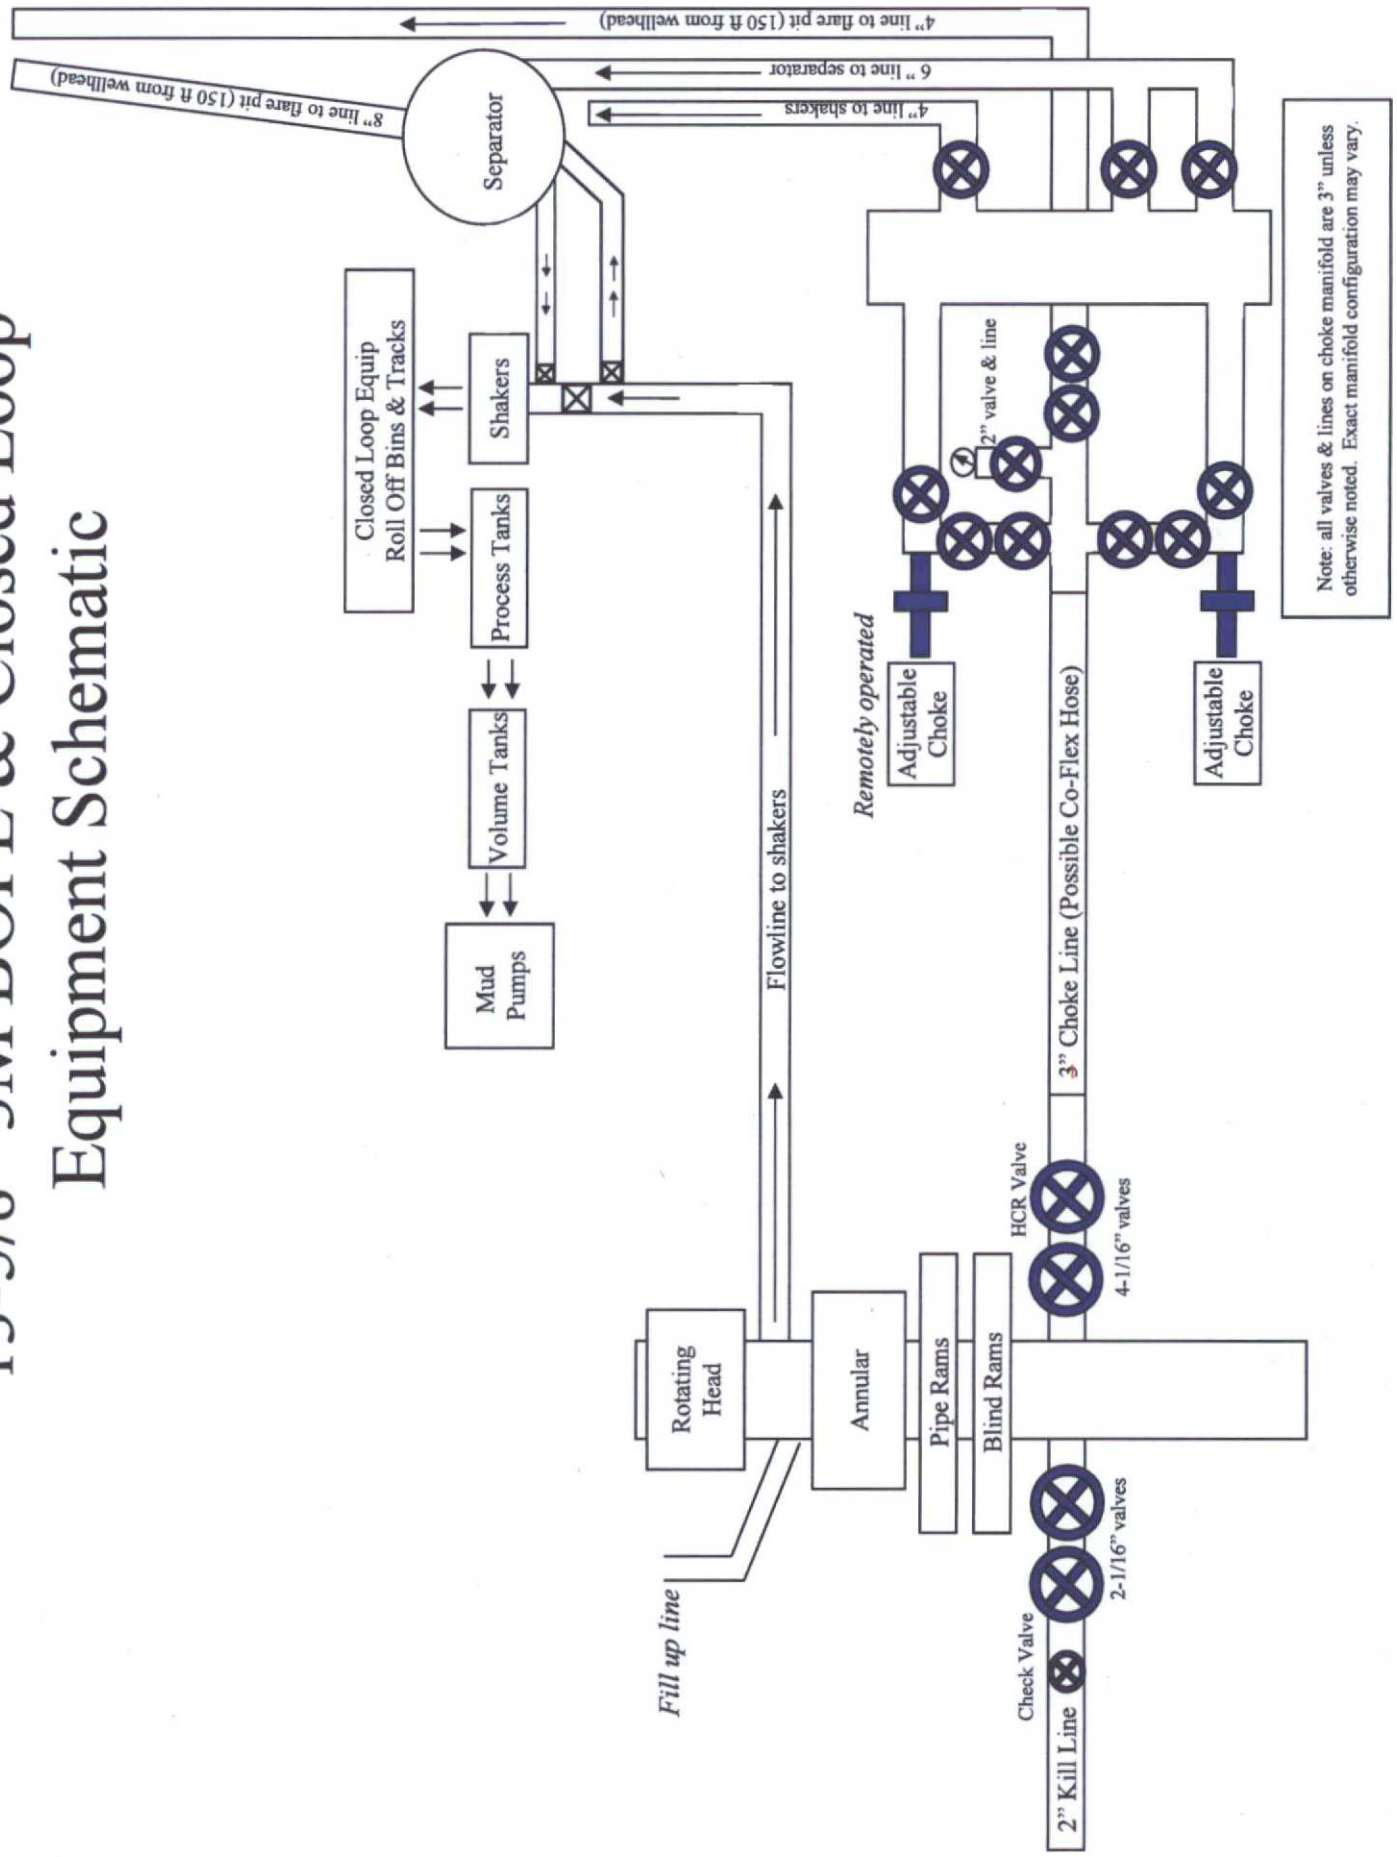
13-5/8" 5M BOPE & Closed Loop Equipment Schematic

4" line to flare pit (150 ft from wellhead)

8" line to flare pit (150 ft from wellhead)

6" line to separator

4" line to shakers

Separator

Closed Loop Equip Roll Off Bins & Tracks

Shakers

Process Tanks

Volume Tanks

Mud Pumps

Flowline to shakers

Note: all valves & lines on choke manifold are 3" unless otherwise noted. Exact manifold configuration may vary.

2" valve & line

Remotely operated

Adjustable Choke

Adjustable Choke

3" Choke Line (Possible Co-Flex Hose)

HCR Valve

4-1/16" valves

Rotating Head

Annular

Pipe Rams

Blind Rams

Fill up line

2-1/16" valves

Check Valve

2" Kill Line